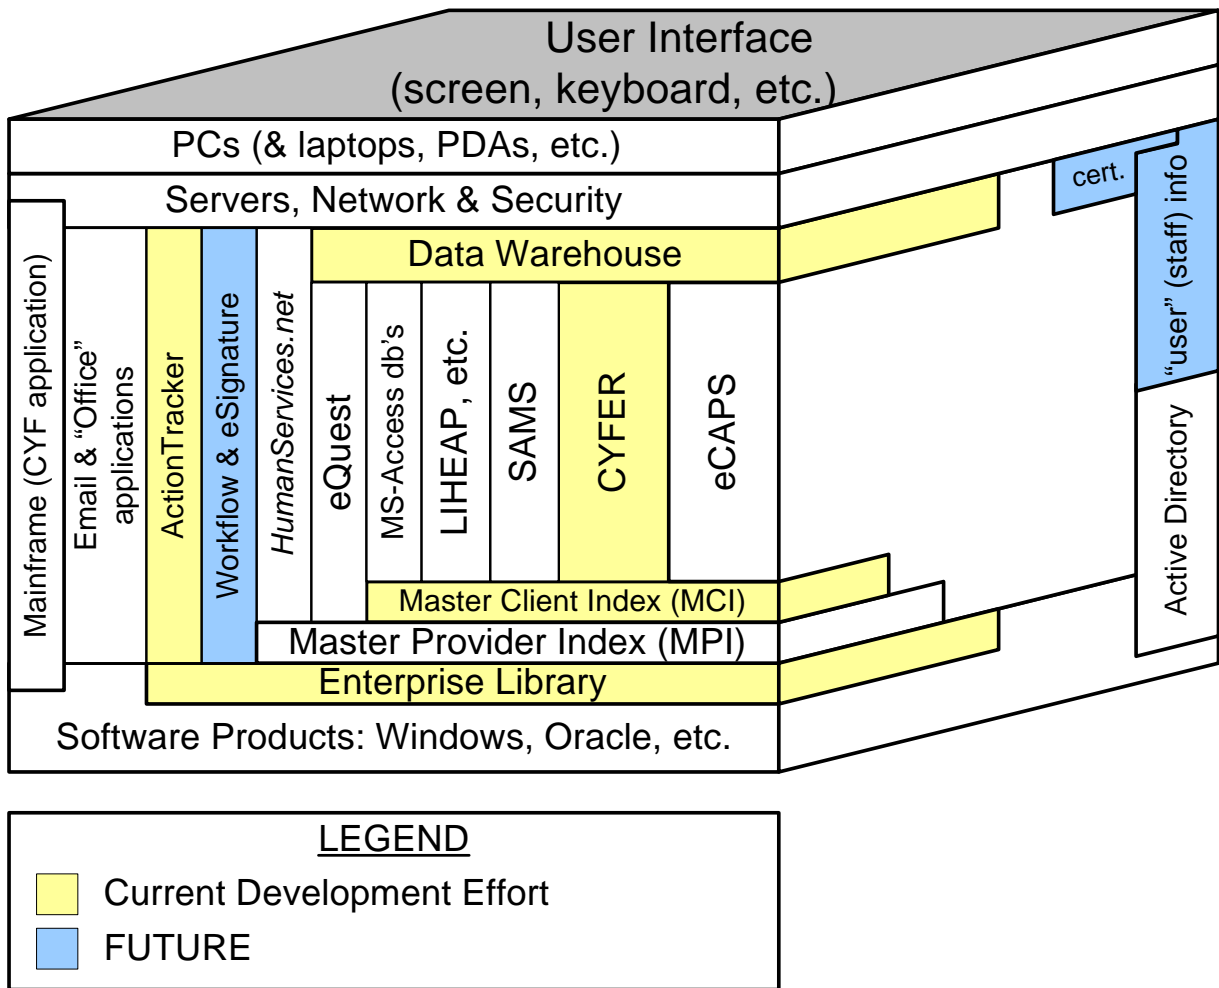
User Interface
(screen, keyboard, etc.)

PCs (& laptops, PDAs, etc.)

Servers, Network & Security

Mainframe (CYF application)

Email & “Office” applications

ActionTracker

Workflow & eSignature

HumanServices.net

Data Warehouse

eQuest

MS-Access db’s

LIHEAP, etc.

SAMS

CYFER

eCAPS

Master Client Index (MCI)

Master Provider Index (MPI)

Enterprise Library

Software Products: Windows, Oracle, etc.

cert.

“user” (staff) info

Active Directory

LEGEND

Current Development Effort

FUTURE